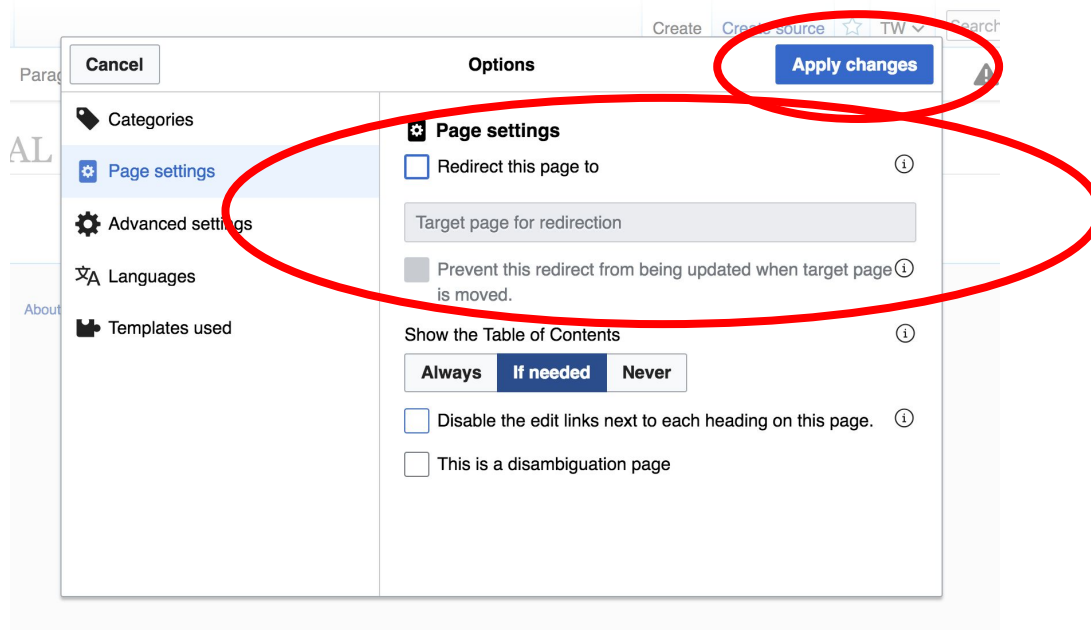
Create Create source TW Search

Parag

AL

About

Cancel

Options

Apply changes

Categories

Page settings

Advanced settings

Languages

Templates used

Page settings

Redirect this page to

Target page for redirection

Prevent this redirect from being updated when target page is moved.

Show the Table of Contents

| Always | If needed | Never |
|---|---|---|

Disable the edit links next to each heading on this page.

This is a disambiguation page